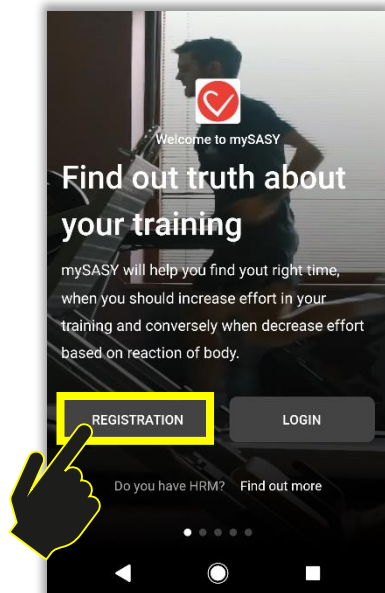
Welcome to mySASY

Find out truth about your training

mySASY will help you find yout right time, when you should increase effort in your training and conversely when decrease effort based on reaction of body.

REGISTRATION

LOGIN

Do you have HRM? Find out more